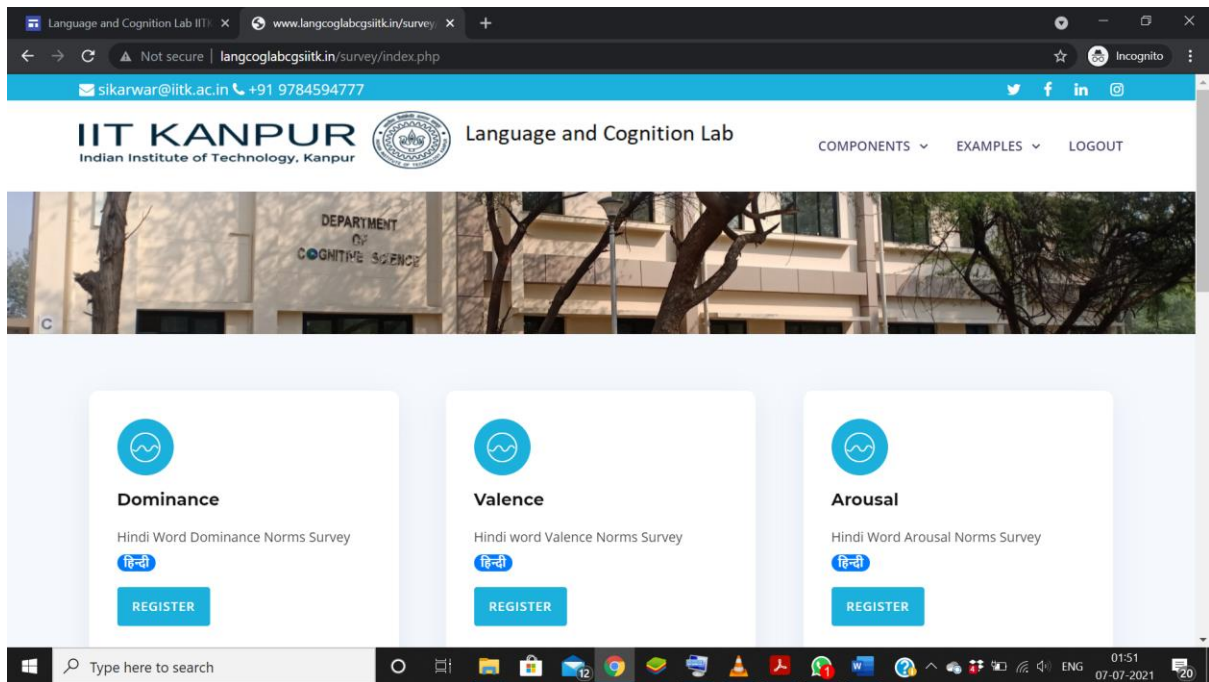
Language and Cognition Lab IIT ×
www.langcoglabcgsiitk.in/survey ×
+

Not secure | langcoglabcgsiitk.in/survey/index.php
Incognito

sikarwar@iitk.ac.in +91 9784594777

IIT KANPUR
Indian Institute of Technology, Kanpur
Language and Cognition Lab
COMPONENTS
EXAMPLES
LOGOUT

DEPARTMENT OF COGNITIVE SCIENCE

Dominance
Hindi Word Dominance Norms Survey
हिन्दी
REGISTER

Valence
Hindi word Valence Norms Survey
हिन्दी
REGISTER

Arousal
Hindi Word Arousal Norms Survey
हिन्दी
REGISTER

Type here to search
ENG
01:51
07-07-2021
20